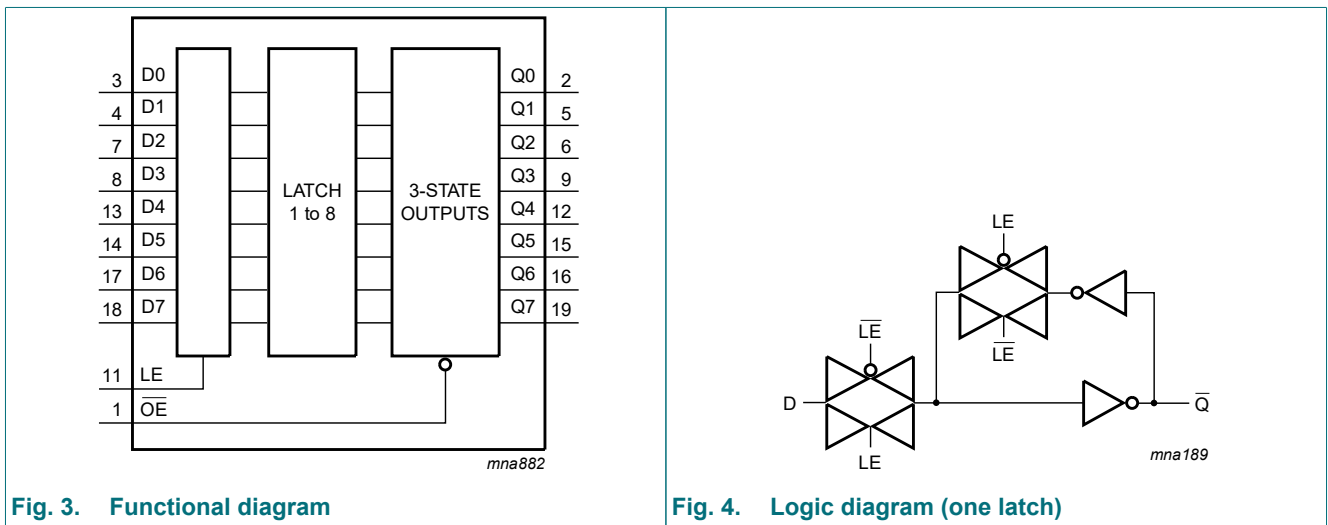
3 D0
4 D1
7 D2
8 D3
13 D4
14 D5
17 D6
18 D7

LATCH 1 to 8

3-STATE OUTPUTS

Q0 2
Q1 5
Q2 6
Q3 9
Q4 12
Q5 15
Q6 16
Q7 19

11 LE
1 $\overline{OE}$

mna882

Fig. 3. Functional diagram

LE
$\overline{LE}$
$\overline{LE}$
D
LE
$\overline{Q}$

mna189

Fig. 4. Logic diagram (one latch)